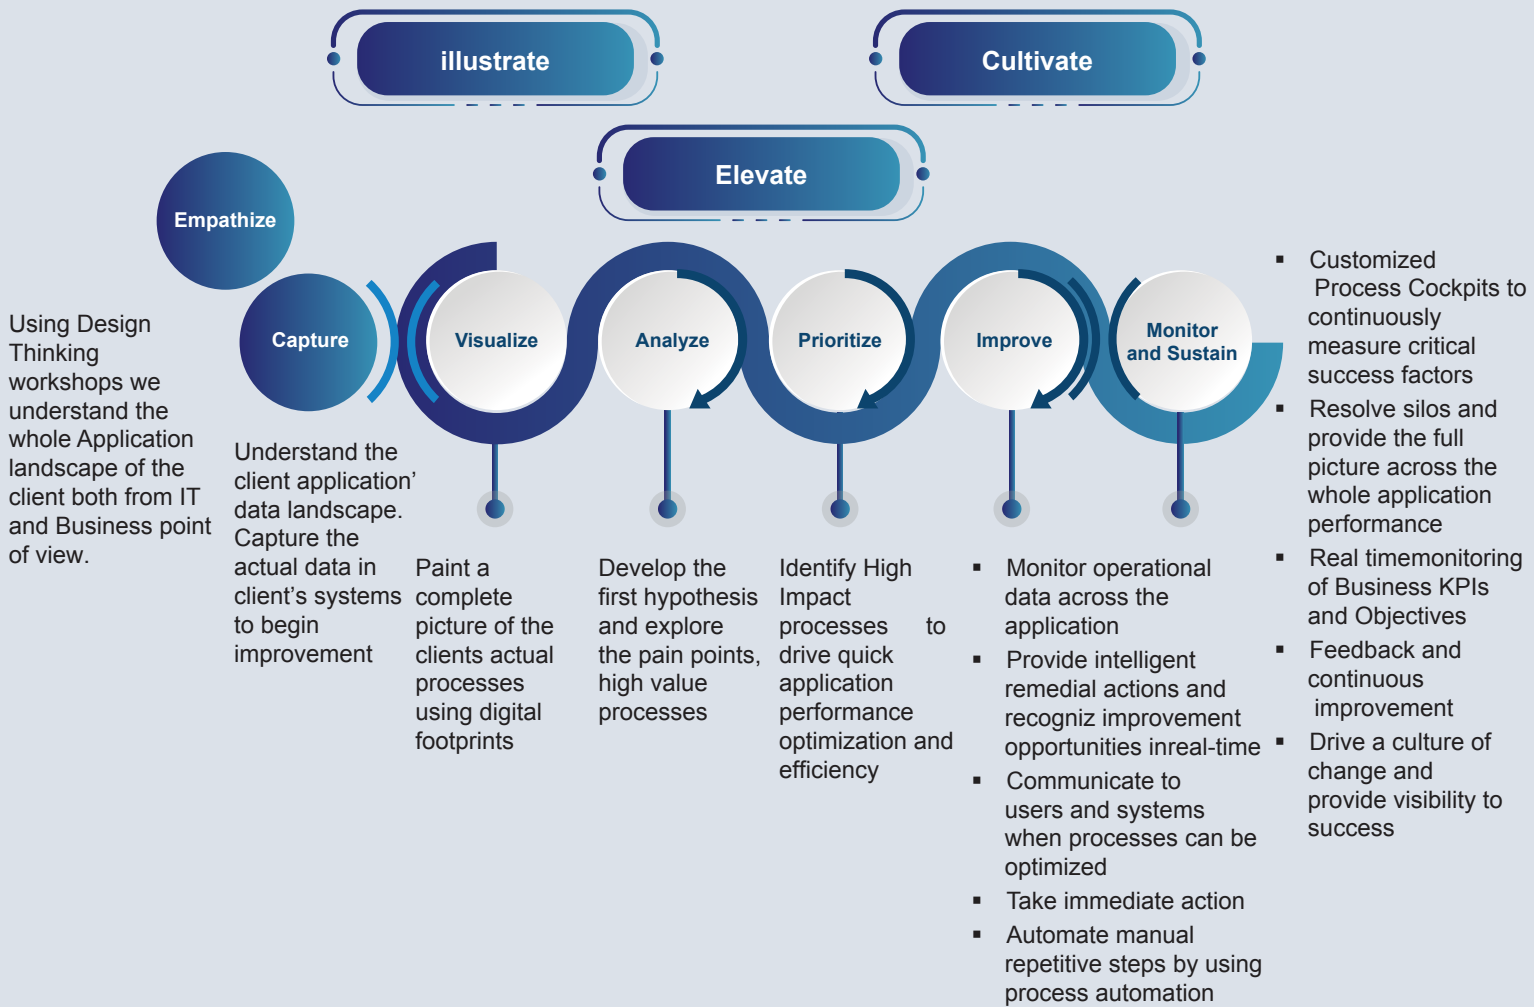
illustrate

Cultivate

Elevate

Empathize

Using Design Thinking workshops we understand the whole Application landscape of the client both from IT and Business point of view.

Capture

Understand the client application' data landscape. Capture the actual data in client's systems to begin improvement

Visualize

Paint a complete picture of the clients actual processes using digital footprints

Analyze

Develop the first hypothesis and explore the pain points, high value processes

Prioritize

Identify High Impact processes to drive quick application performance optimization and efficiency

Improve

- Monitor operational data across the application
- Provide intelligent remedial actions and recogniz improvement opportunities inreal-time
- Communicate to users and systems when processes can be optimized
- Take immediate action
- Automate manual repetitive steps by using process automation

Monitor and Sustain

- Customized Process Cockpits to continuously measure critical success factors
- Resolve silos and provide the full picture across the whole application performance
- Real timemonitoring of Business KPIs and Objectives
- Feedback and continuous improvement
- Drive a culture of change and provide visibility to success